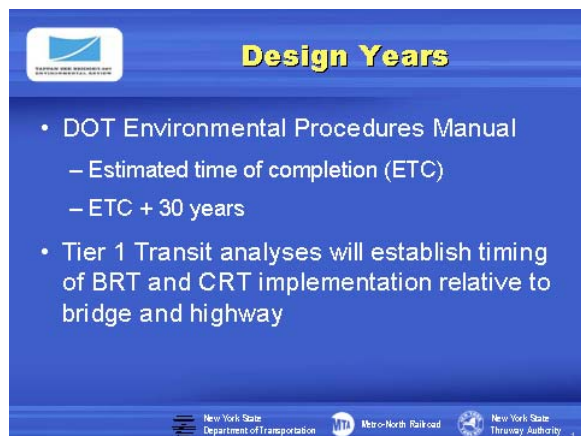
TAPPAN ZEE BRIDGE/I-287 ENVIRONMENTAL REVIEW

Design Years

• DOT Environmental Procedures Manual

– Estimated time of completion (ETC)

– ETC + 30 years

• Tier 1 Transit analyses will establish timing of BRT and CRT implementation relative to bridge and highway

New York State Department of Transportation

MTA Metro-North Railroad

New York State Thruway Authority